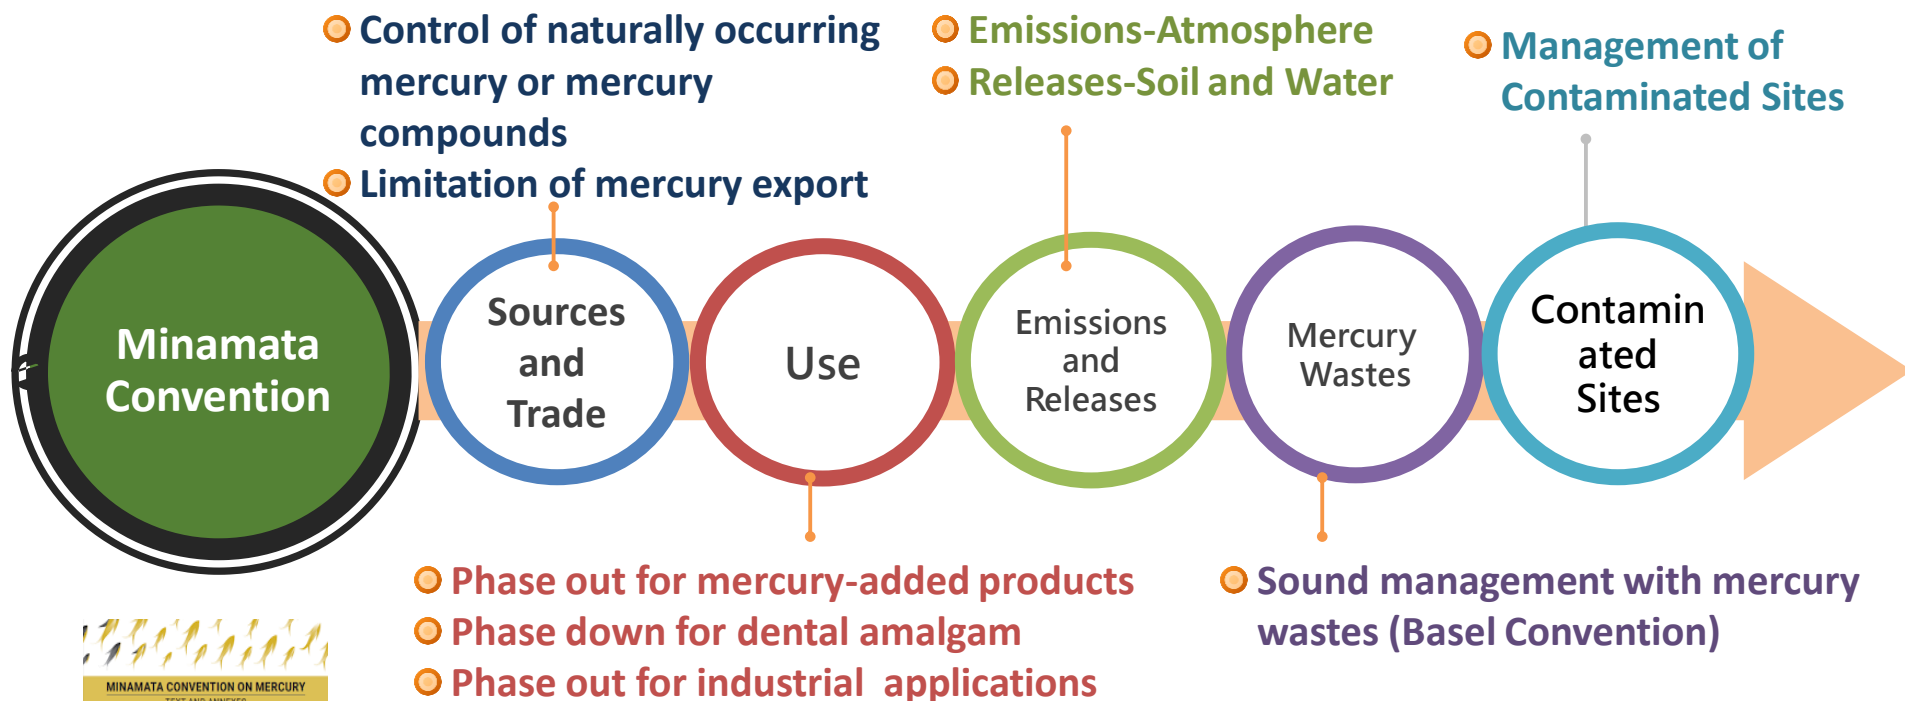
Control of naturally occurring mercury or mercury compounds
Limitation of mercury export

Emissions-Atmosphere
Releases-Soil and Water

Management of Contaminated Sites

Minamata Convention

Sources and Trade

Use

Emissions and Releases

Mercury Wastes

Contamin ated Sites

Phase out for mercury-added products
Phase down for dental amalgam
Phase out for industrial applications

Sound management with mercury wastes (Basel Convention)

MINAMATA CONVENTION ON MERCURY
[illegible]